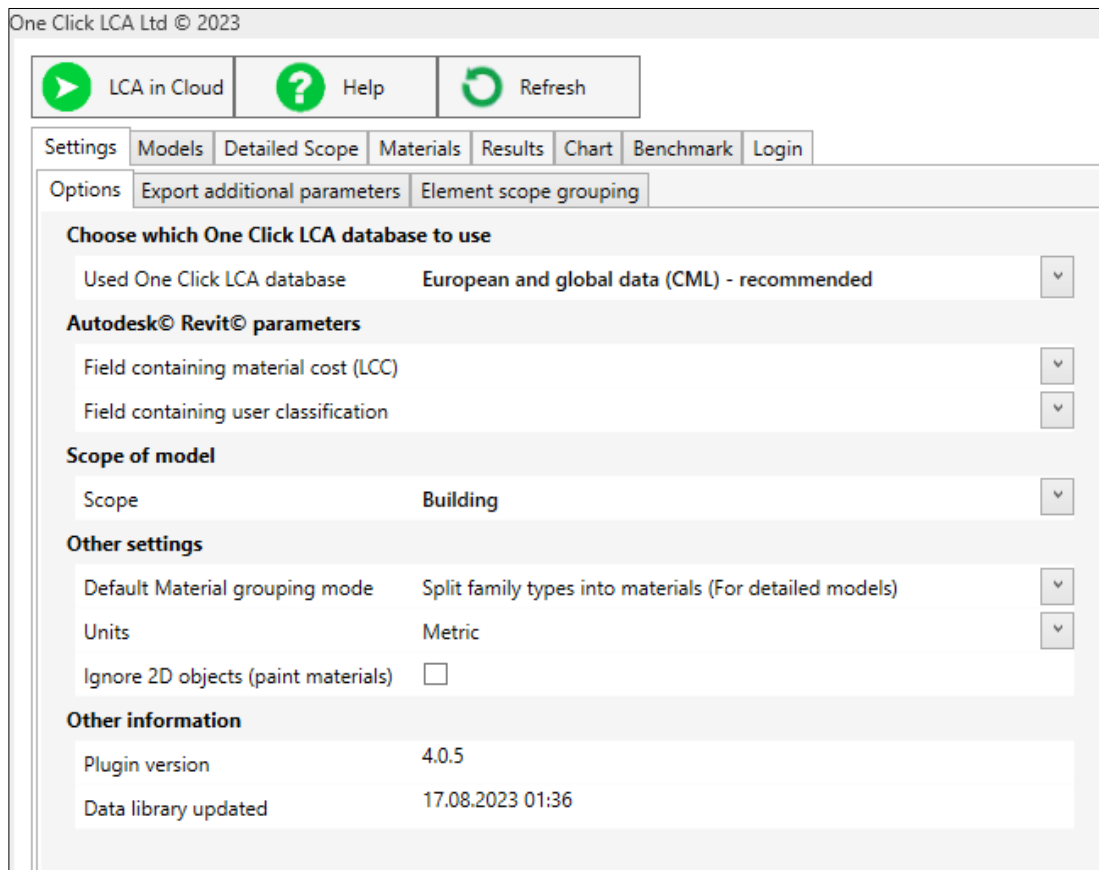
One Click LCA Ltd © 2023

LCA in Cloud
Help
Refresh

Settings
Models
Detailed Scope
Materials
Results
Chart
Benchmark
Login

Options
Export additional parameters
Element scope grouping

Choose which One Click LCA database to use

Used One Click LCA database
European and global data (CML) - recommended

Autodesk© Revit© parameters

Field containing material cost (LCC)

Field containing user classification

Scope of model

Scope
Building

Other settings

Default Material grouping mode
Split family types into materials (For detailed models)

Units
Metric

Ignore 2D objects (paint materials)

Other information

Plugin version
4.0.5

Data library updated
17.08.2023 01:36